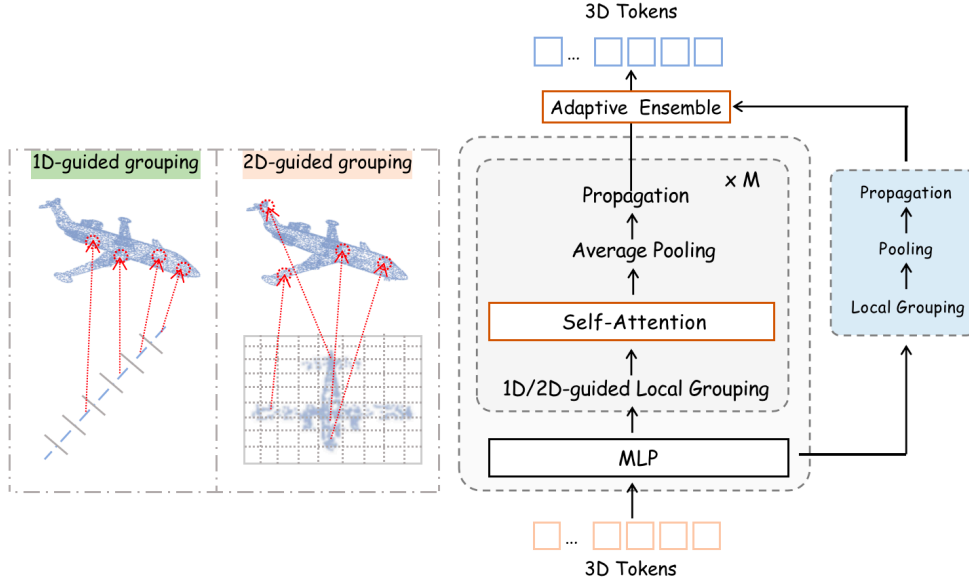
1D-guided grouping

2D-guided grouping

3D Tokens

...

Adaptive Ensemble

× M

Propagation

Average Pooling

Self-Attention

1D/2D-guided Local Grouping

MLP

...

3D Tokens

Propagation

Pooling

Local Grouping